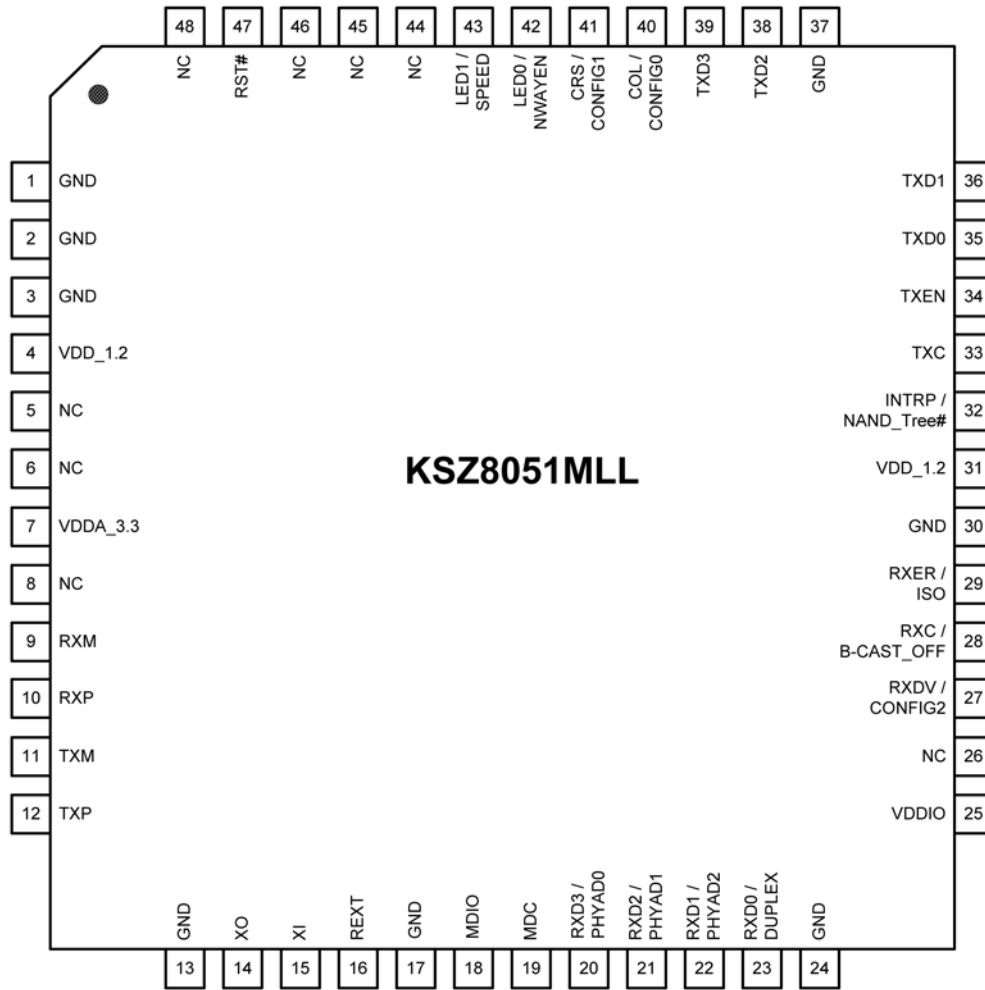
48 NC
47 RST#
46 NC
45 NC
44 NC
43 LED1 / SPEED
42 LED0 / NWAYEN
41 CRS / CONFIG1
40 COL / CONFIG0
39 TXD3
38 TXD2
37 GND

1 GND
2 GND
3 GND
4 VDD_1.2
5 NC
6 NC
7 VDDA_3.3
8 NC
9 RXM
10 RXP
11 TXM
12 TXP

KSZ8051MLL

TXD1 36
TXD0 35
TXEN 34
TXC 33
INTRP / NAND_Tree# 32
VDD_1.2 31
GND 30
RXER / ISO 29
RXC / B-CAST_OFF 28
RXDV / CONFIG2 27
NC 26
VDDIO 25

GND 13
XO 14
XI 15
REXT 16
GND 17
MDIO 18
MDC 19
RXD3 / PHYAD0 20
RXD2 / PHYAD1 21
RXD1 / PHYAD2 22
RXD0 / DUPLEX 23
GND 24